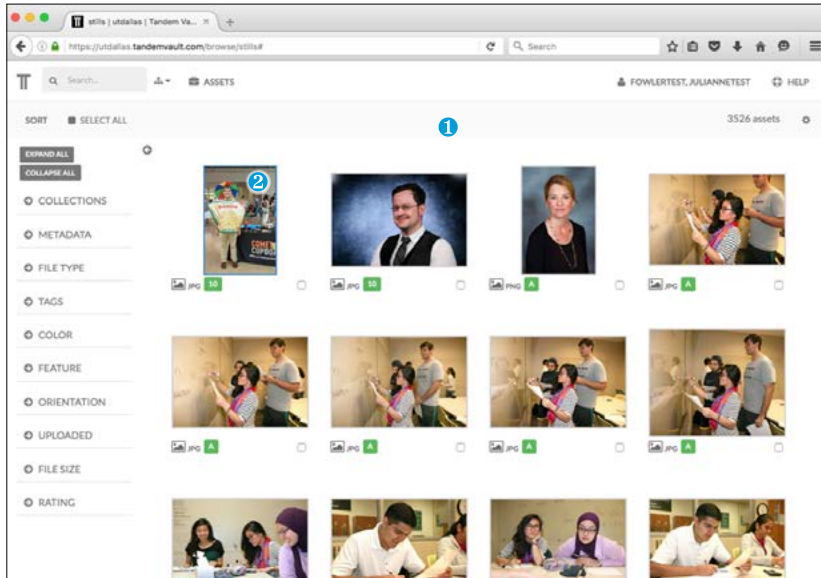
stills | utdallas | Tandem Va... ×

https://utdallas.tandemvault.com/browse/stills#

Search

Search...

ASSETS

FOWLERTEST, JULIANNETEST

HELP

SORT

SELECT ALL

1

3526 assets

EXPAND ALL

COLLAPSE ALL

COLLECTIONS

METADATA

FILE TYPE

TAGS

COLOR

FEATURE

ORIENTATION

UPLOADED

FILE SIZE

RATING

2

JPG 10

JPG 10

PNG A

JPG A

JPG A

JPG A

JPG A

JPG A